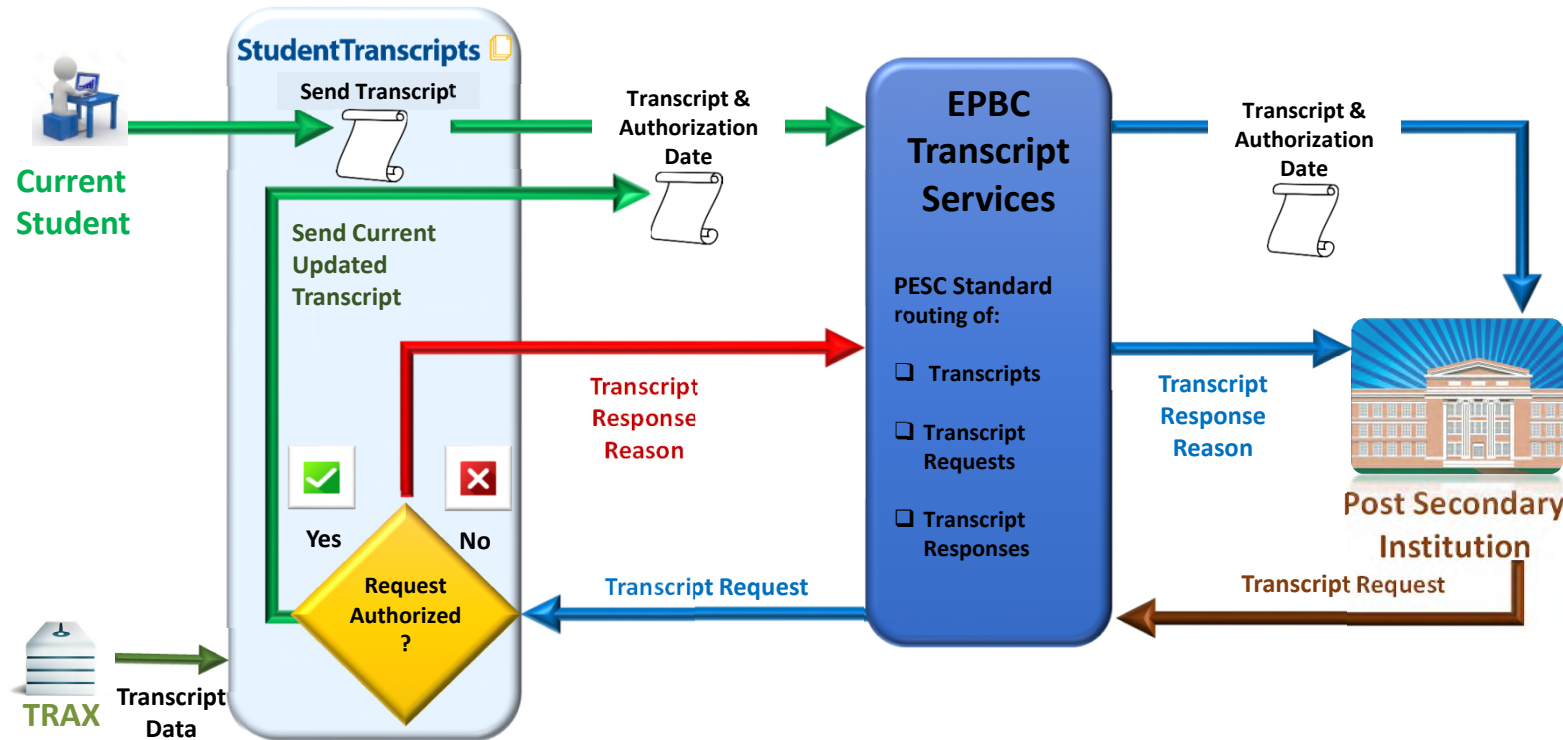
Current Student

StudentTranscripts

Send Transcript

Transcript & Authorization Date

Send Current Updated Transcript

Yes

No

Request Authorized ?

TRAX

Transcript Data

Transcript Response Reason

Transcript Request

EPBC Transcript Services

PESC Standard routing of:

❑ Transcripts

❑ Transcript Requests

❑ Transcript Responses

Transcript & Authorization Date

Transcript Response Reason

Post Secondary Institution

Transcript Request